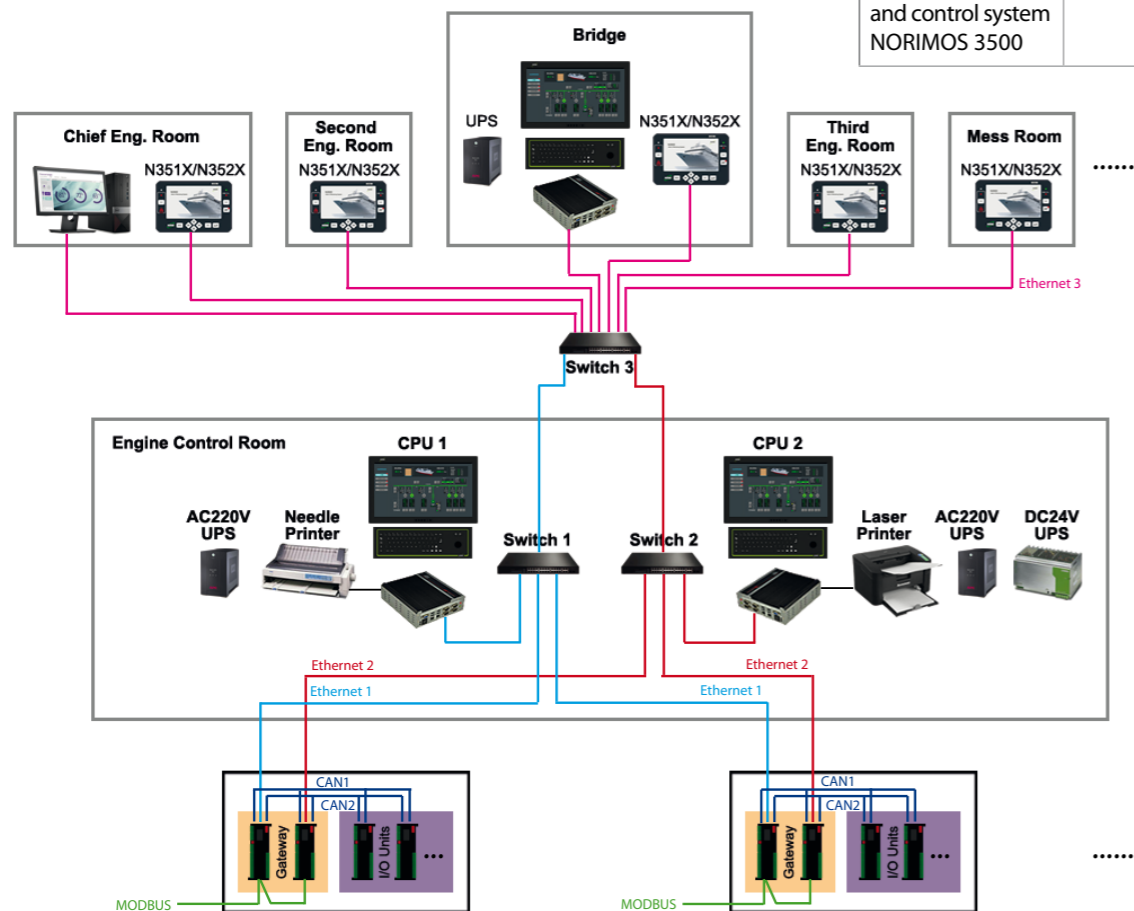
and control system
NORIMOS 3500

Bridge

UPS

N351X/N352X

Chief Eng. Room

N351X/N352X

Second Eng. Room

N351X/N352X

Third Eng. Room

N351X/N352X

Mess Room

N351X/N352X

......

Ethernet 3

Switch 3

Engine Control Room

CPU 1

CPU 2

AC220V UPS

Needle Printer

Switch 1

Switch 2

Laser Printer

AC220V UPS

DC24V UPS

Ethernet 2

Ethernet 1

Ethernet 2

Ethernet 1

CAN1

CAN2

Gateway

I/O Units

...

MODBUS

CAN1

CAN2

Gateway

I/O Units

...

MODBUS

......